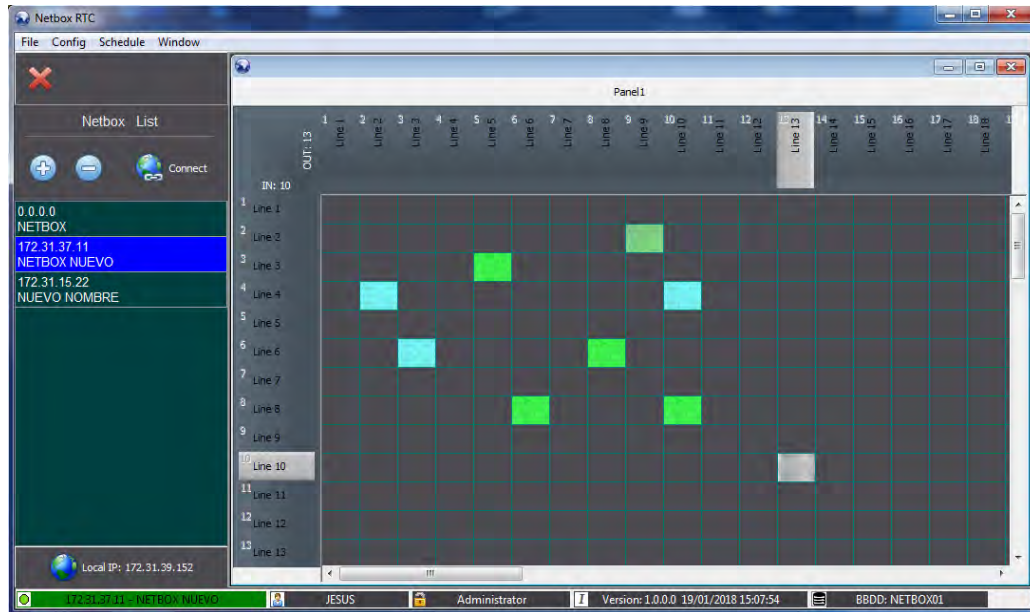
Netbox RTC

File Config Schedule Window

Netbox List

Connect

0.0.0.0
NETBOX

172.31.37.11
NETBOX NUEVO

172.31.15.22
NUEVO NOMBRE

Local IP: 172.31.39.152

Panel1

OUT: 13

IN: 10

| | 1 Line 1 | 2 Line 2 | 3 Line 3 | 4 Line 4 | 5 Line 5 | 6 Line 6 | 7 Line 7 | 8 Line 8 | 9 Line 9 | 10 Line 10 | 11 Line 11 | 12 Line 12 | 13 Line 13 | 14 Line 14 | 15 Line 15 | 16 Line 16 | 17 Line 17 | 18 Line 18 |
|---|---|---|---|---|---|---|---|---|---|---|---|---|---|---|---|---|---|---|
| 1 Line 1 | | | | | | | | | | | | | | | | | | |
| 2 Line 2 | | | | | | | | | | | | | | | | | | |
| 3 Line 3 | | | | | | | | | | | | | | | | | | |
| 4 Line 4 | | | | | | | | | | | | | | | | | | |
| 5 Line 5 | | | | | | | | | | | | | | | | | | |
| 6 Line 6 | | | | | | | | | | | | | | | | | | |
| 7 Line 7 | | | | | | | | | | | | | | | | | | |
| 8 Line 8 | | | | | | | | | | | | | | | | | | |
| 9 Line 9 | | | | | | | | | | | | | | | | | | |
| 10 Line 10 | | | | | | | | | | | | | | | | | | |
| 11 Line 11 | | | | | | | | | | | | | | | | | | |
| 12 Line 12 | | | | | | | | | | | | | | | | | | |
| 13 Line 13 | | | | | | | | | | | | | | | | | | |

172.31.37.11 - NETBOX NUEVO | JESUS | Administrator | Version: 1.0.0.0 19/01/2018 15:07:54 | BBDD: NETBOX01